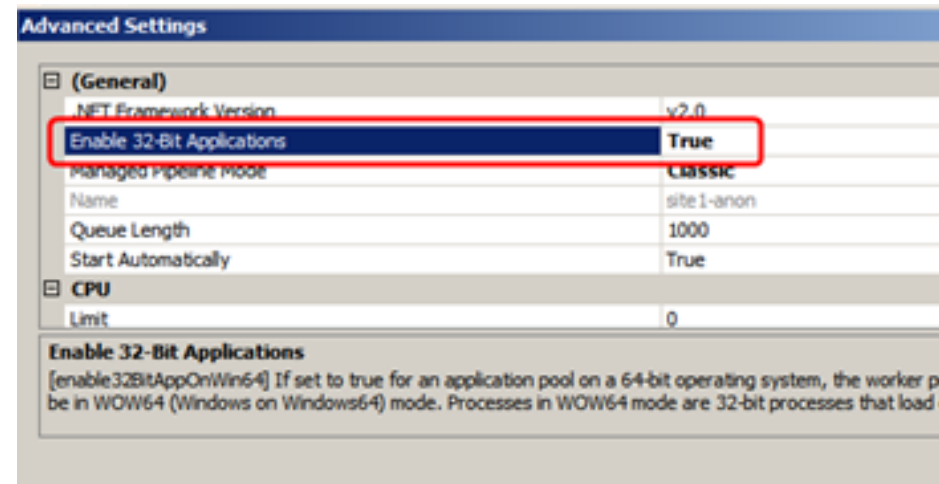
Advanced Settings

⊟ (General)

| | |
|---|---|
| .NET Framework Version | v2.0 |
| Enable 32-Bit Applications | True |
| Managed Pipeline Mode | Classic |
| Name | site1-anon |
| Queue Length | 1000 |
| Start Automatically | True |

⊟ CPU

| | |
|---|---|
| Limit | 0 |

Enable 32-Bit Applications

[enable32BitAppOnWin64] If set to true for an application pool on a 64-bit operating system, the worker p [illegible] be in WOW64 (Windows on Windows64) mode. Processes in WOW64 mode are 32-bit processes that load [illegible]